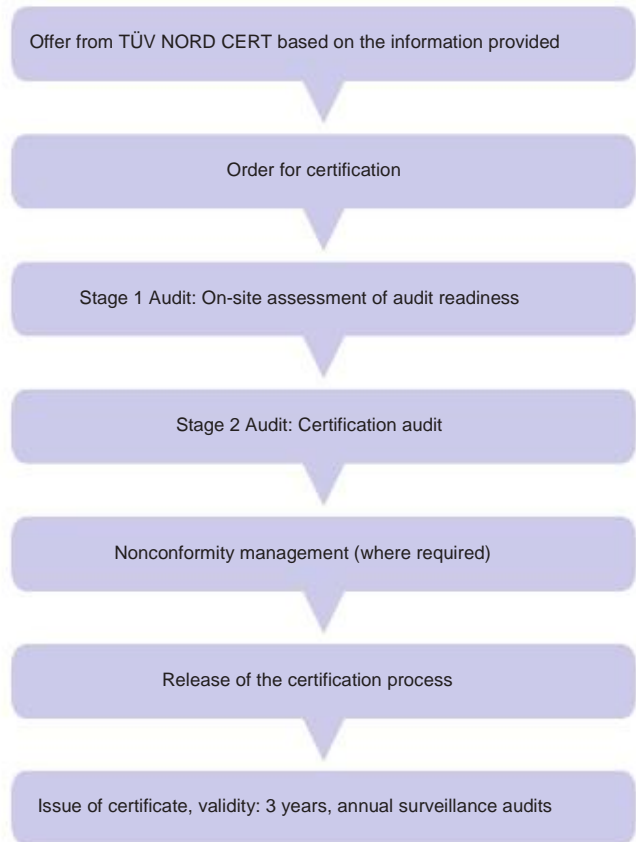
Offer from TÜV NORD CERT based on the information provided

Order for certification

Stage 1 Audit: On-site assessment of audit readiness

Stage 2 Audit: Certification audit

Nonconformity management (where required)

Release of the certification process

Issue of certificate, validity: 3 years, annual surveillance audits